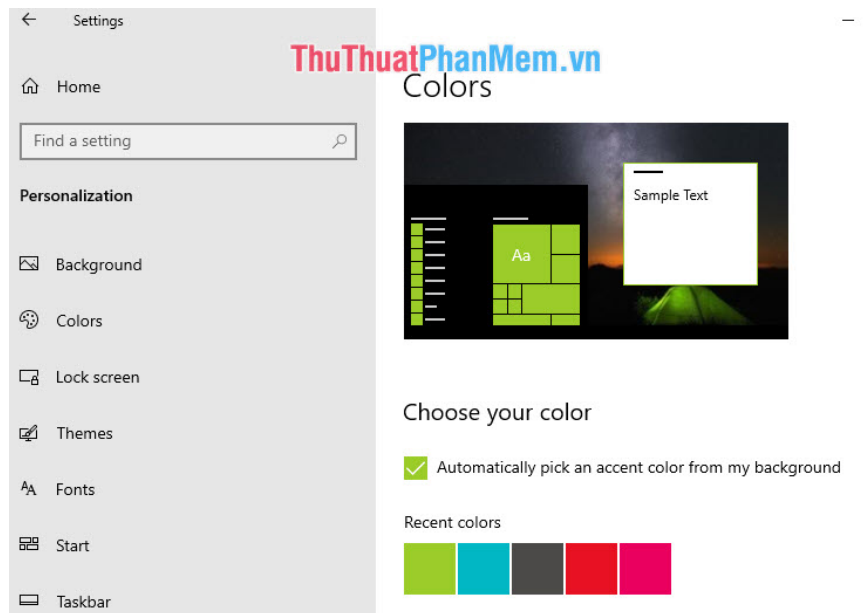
Settings

Home

Find a setting

Personalization

Background

Colors

Lock screen

Themes

Fonts

Start

Taskbar

ThuThuatPhanMem.vn

Colors

Sample Text

Aa

Choose your color

Automatically pick an accent color from my background

Recent colors